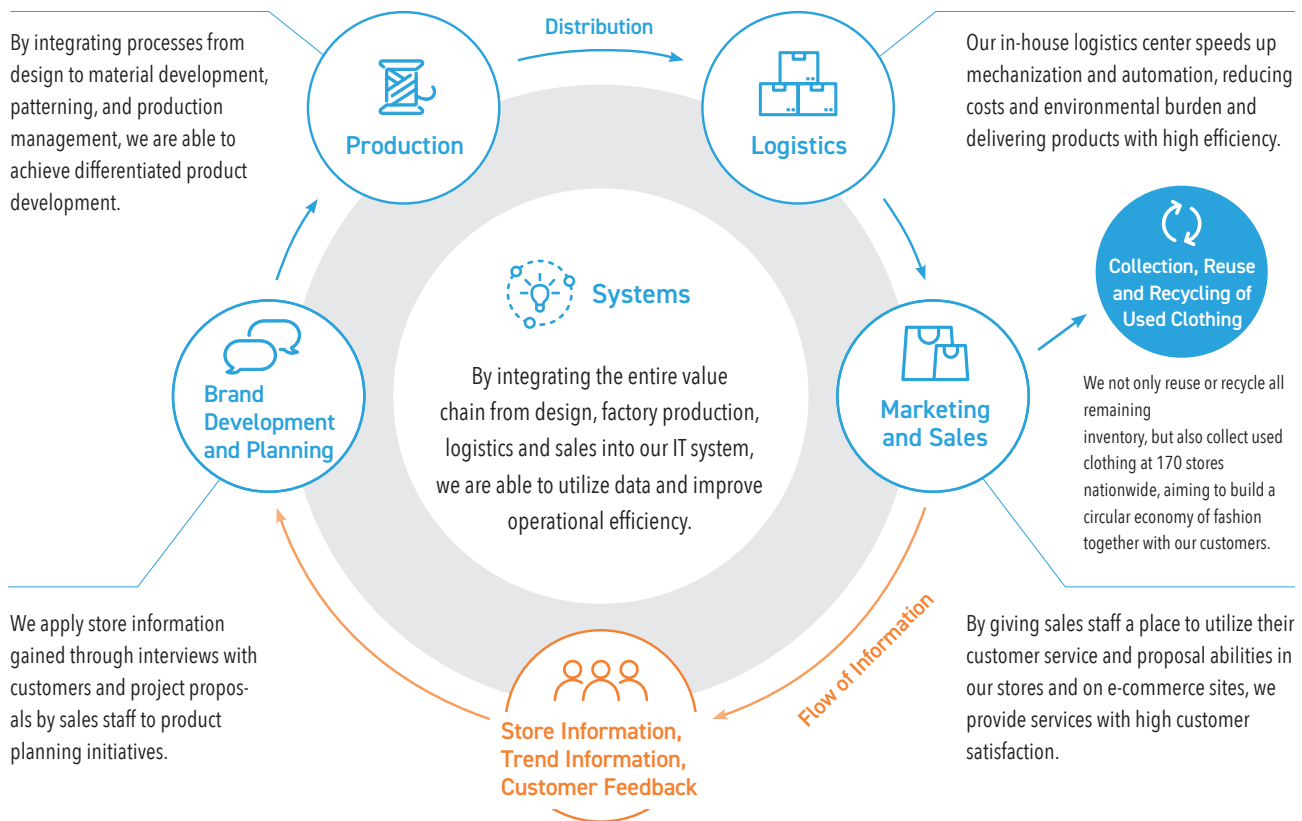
By integrating processes from design to material development, patterning, and production management, we are able to achieve differentiated product development.

Production

Distribution

Logistics

Our in-house logistics center speeds up mechanization and automation, reducing costs and environmental burden and delivering products with high efficiency.

Collection, Reuse and Recycling of Used Clothing

We not only reuse or recycle all remaining inventory, but also collect used clothing at 170 stores nationwide, aiming to build a circular economy of fashion together with our customers.

Systems

By integrating the entire value chain from design, factory production, logistics and sales into our IT system, we are able to utilize data and improve operational efficiency.

Brand Development and Planning

Marketing and Sales

We apply store information gained through interviews with customers and project proposals by sales staff to product planning initiatives.

Flow of Information

Store Information, Trend Information, Customer Feedback

By giving sales staff a place to utilize their customer service and proposal abilities in our stores and on e-commerce sites, we provide services with high customer satisfaction.